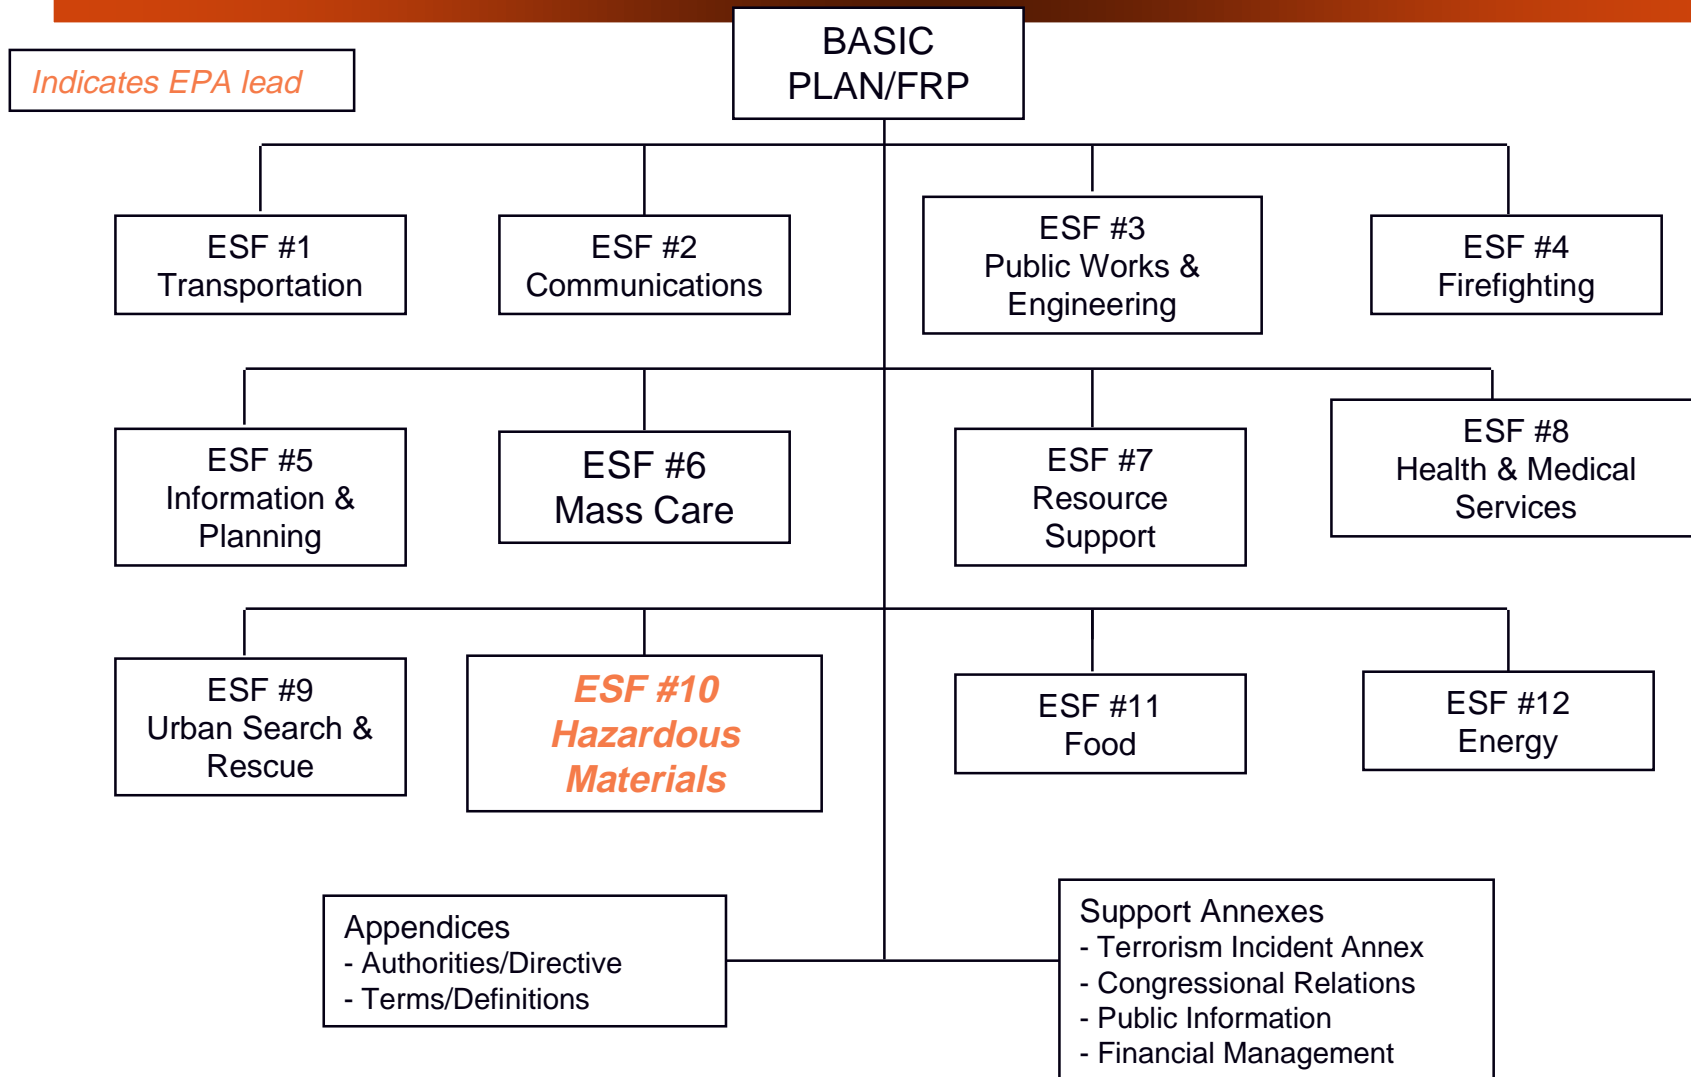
Indicates EPA lead

BASIC PLAN/FRP

ESF #1 Transportation

ESF #2 Communications

ESF #3 Public Works & Engineering

ESF #4 Firefighting

ESF #5 Information & Planning

ESF #6 Mass Care

ESF #7 Resource Support

ESF #8 Health & Medical Services

ESF #9 Urban Search & Rescue

ESF #10 Hazardous Materials

ESF #11 Food

ESF #12 Energy

Appendices
- Authorities/Directive
- Terms/Definitions

Support Annexes
- Terrorism Incident Annex
- Congressional Relations
- Public Information
- Financial Management